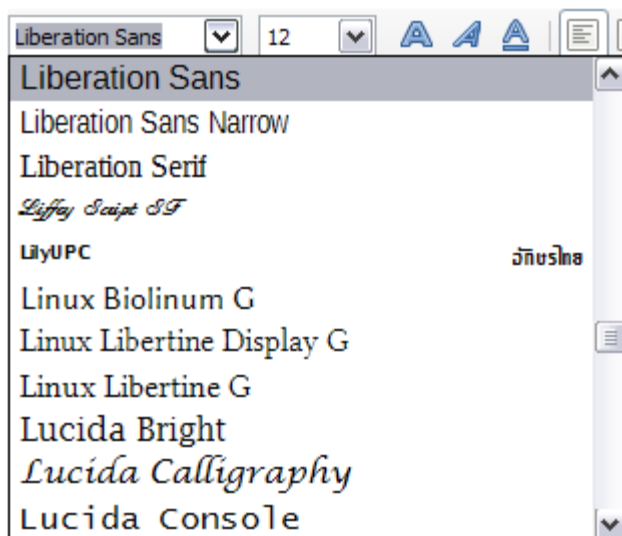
Liberation Sans
12

Liberation Sans
Liberation Sans Narrow
Liberation Serif
Liffey Script SF
LilyUPC อักษรไทย
Linux Biolinum G
Linux Libertine Display G
Linux Libertine G
Lucida Bright
Lucida Calligraphy
Lucida Console